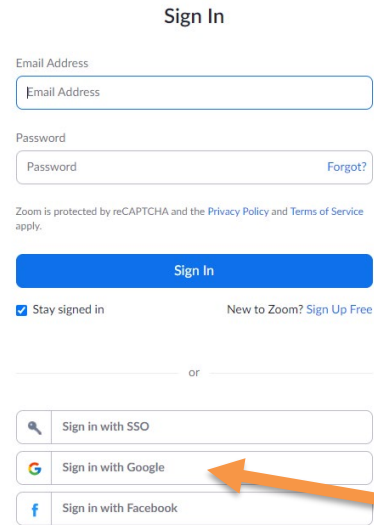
Sign In

Email Address

Email Address

Password

Password

Forgot?

Zoom is protected by reCAPTCHA and the Privacy Policy and Terms of Service apply.

Sign In

Stay signed in

New to Zoom? Sign Up Free

or

Sign in with SSO

G

Sign in with Google

f

Sign in with Facebook